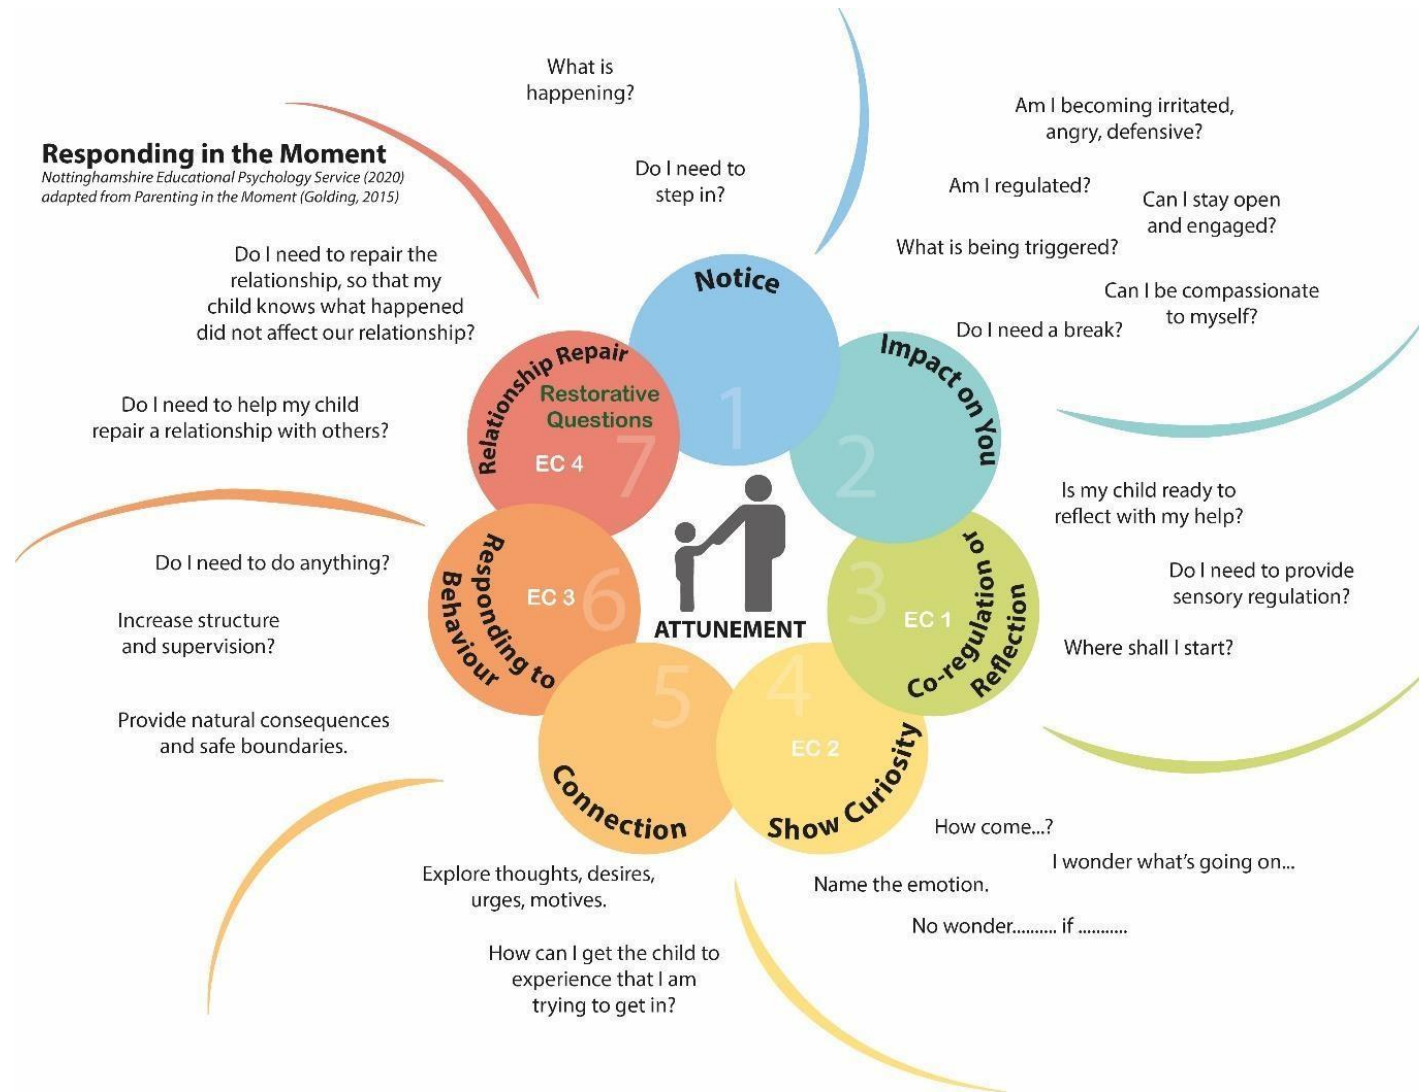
Responding in the Moment
Nottinghamshire Educational Psychology Service (2020) adapted from Parenting in the Moment (Golding, 2015)

What is happening?

Do I need to step in?

Am I becoming irritated, angry, defensive?

Am I regulated?

Can I stay open and engaged?

What is being triggered?

Can I be compassionate to myself?

Do I need a break?

Do I need to repair the relationship, so that my child knows what happened did not affect our relationship?

Do I need to help my child repair a relationship with others?

Notice
1

Impact on You
2

Co-regulation or Reflection
3
EC 1

Show Curiosity
4
EC 2

Connection
5

Responding to Behaviour
6
EC 3

Relationship Repair
Restorative Questions
7
EC 4

ATTUNEMENT

Is my child ready to reflect with my help?

Do I need to provide sensory regulation?

Where shall I start?

Do I need to do anything?

Increase structure and supervision?

Provide natural consequences and safe boundaries.

How come...?

I wonder what's going on...

Name the emotion.

No wonder......... if ..........

Explore thoughts, desires, urges, motives.

How can I get the child to experience that I am trying to get in?